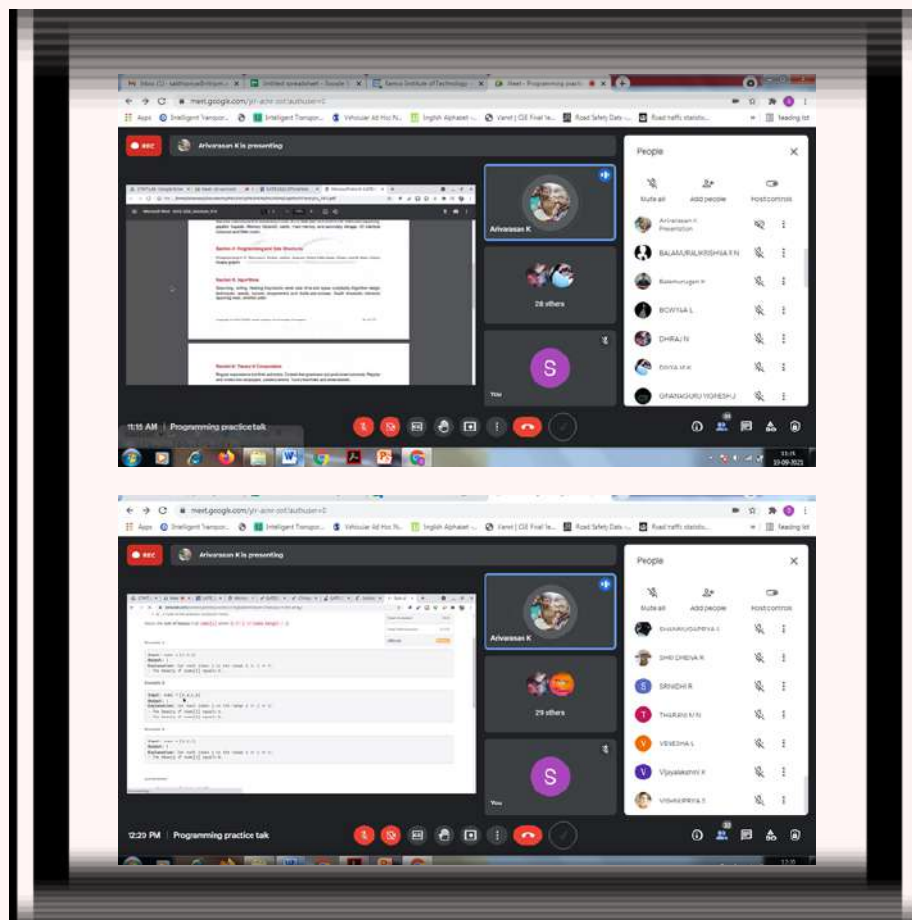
Inbox (2) - sakthisrivas@iritojm... | Untitled spreadsheet - Google S... | Kamaz Institute of Technology | Meet - Programming practi...

meet.google.com/yir-acnr-ost?authuser=0

Apps | Intelligent Transpor... | Intelligent Transpor... | Vehicular Ad Hoc N... | English Alphabet ... | Vanet | CSE Final Ye... | Road Safety Data -... | Road traffic statistic... | Reading list

REC | Arivarasan K is presenting

Section III: Programming and Data Structures

Section IV: Algorithms

Section V: Theory & Computation

Arivarasan K

28 others

S

You

People

Mute all | Add people | Host controls

Arivarasan K Presentation
BALAMURALIKRISHNA T N
Balamurugan R
BOWYA L
DHRAJ N
DIVYA M K
GNANAGURU YOGESH J

11:15 AM | Programming practice task

11:15
10-09-2021

meet.google.com/yir-acnr-ost?authuser=0

Apps | Intelligent Transpor... | Intelligent Transpor... | Vehicular Ad Hoc N... | English Alphabet ... | Vanet | CSE Final Ye... | Road Safety Data -... | Road traffic statistic... | Reading list

REC | Arivarasan K is presenting

Example 1:

Example 2:

Example 3:

Arivarasan K

29 others

S

You

People

Mute all | Add people | Host controls

SHANMUGAPRIYA I
SHRI DHENA R
SRINIDHI R
THARANI N N
VENESHA L
Vijayalakshmi K
VISHNUPRIYA S

12:20 PM | Programming practice task